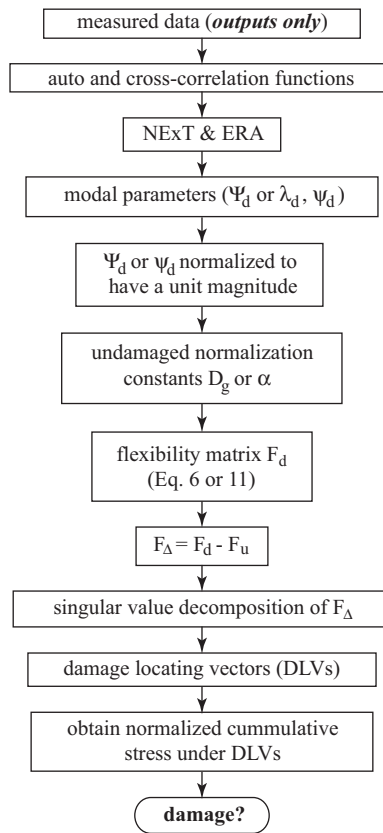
measured data (***outputs only***)

auto and cross-correlation functions

NExT & ERA

modal parameters ($\Psi_d$ or $\lambda_d$, $\psi_d$)

$\Psi_d$ or $\psi_d$ normalized to have a unit magnitude

undamaged normalization constants $D_g$ or $\alpha$

flexibility matrix $F_d$ (Eq. 6 or 11)

$F_\Delta = F_d - F_u$

singular value decomposition of $F_\Delta$

damage locating vectors (DLVs)

obtain normalized cummulative stress under DLVs

**damage?**